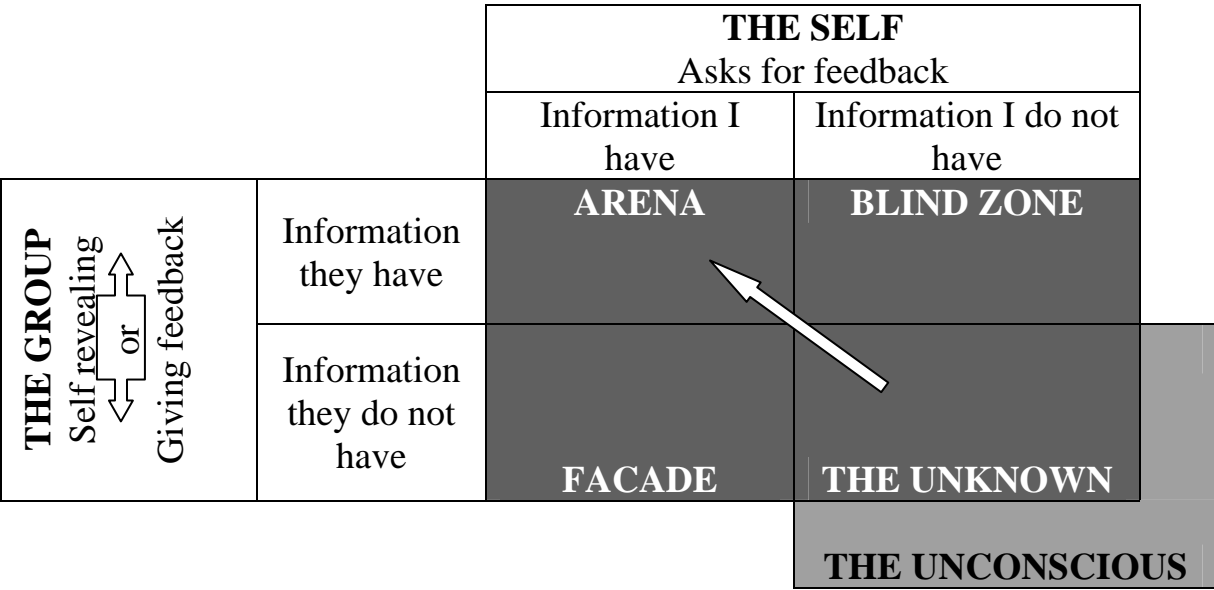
THE SELF
Asks for feedback

| | | Information I have | Information I do not have |
|---|---|---|---|
| THE GROUP Self revealing or Giving feedback | Information they have | ARENA | BLIND ZONE |
| | Information they do not have | FACADE | THE UNKNOWN |

THE UNCONSCIOUS